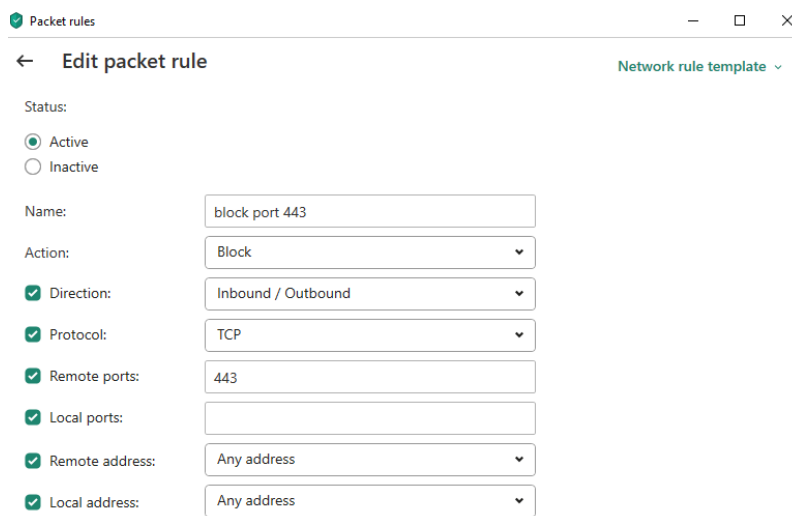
Packet rules

Edit packet rule

Network rule template

Status:

Active

Inactive

Name: block port 443

Action: Block

Direction: Inbound / Outbound

Protocol: TCP

Remote ports: 443

Local ports:

Remote address: Any address

Local address: Any address